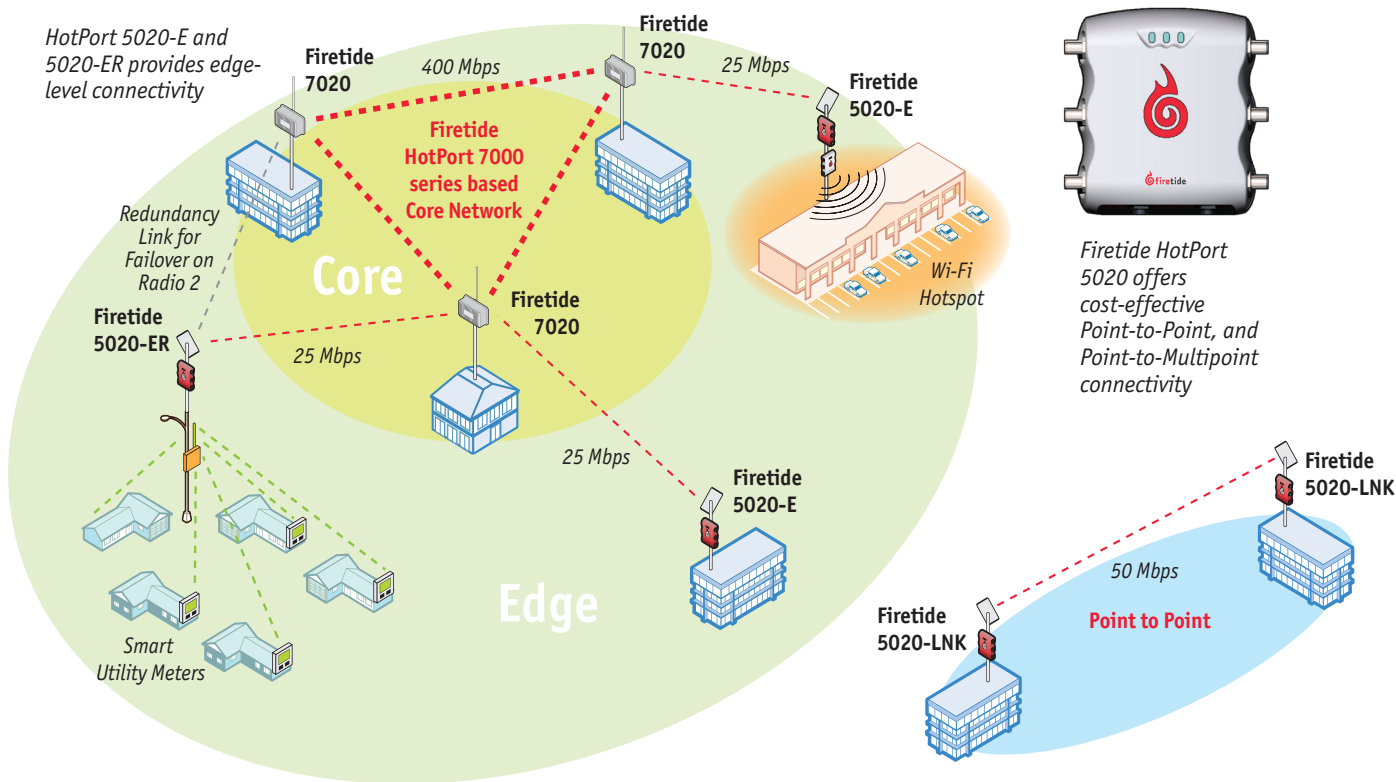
HotPort 5020-E and 5020-ER provides edge-level connectivity

Firetide 7020

400 Mbps

Firetide 7020

25 Mbps

Firetide 5020-E

Firetide HotPort 7000 series based Core Network

Redundancy Link for Failover on Radio 2

Core

Wi-Fi Hotspot

Firetide 7020

Firetide 5020-ER

25 Mbps

25 Mbps

Firetide 5020-E

Edge

Smart Utility Meters

firetide

Firetide HotPort 5020 offers cost-effective Point-to-Point, and Point-to-Multipoint connectivity

Firetide 5020-LNK

50 Mbps

Firetide 5020-LNK

Point to Point